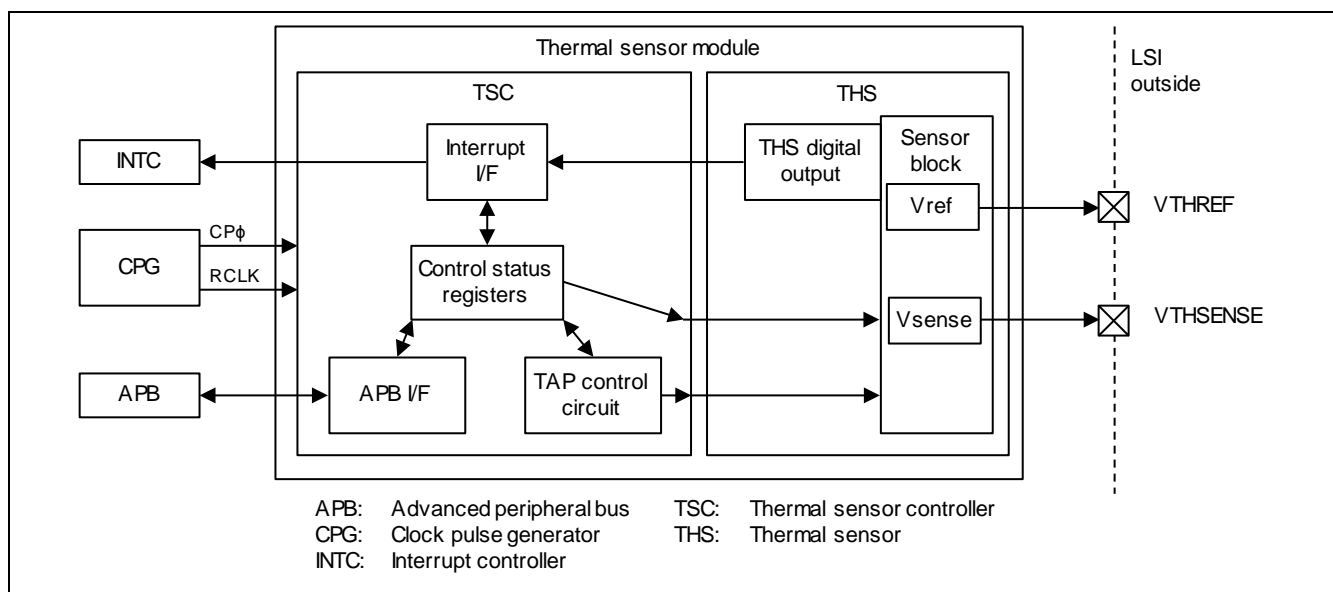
Thermal sensor module

LSI
outside

TSC

THS

INTC

Interrupt I/F

THS digital output

Sensor block

Vref

VTHREF

CPG

CP$\phi$

RCLK

Control status registers

Vsense

VTHSENSE

APB

APB I/F

TAP control circuit

APB: Advanced peripheral bus
CPG: Clock pulse generator
INTC: Interrupt controller

TSC: Thermal sensor controller
THS: Thermal sensor